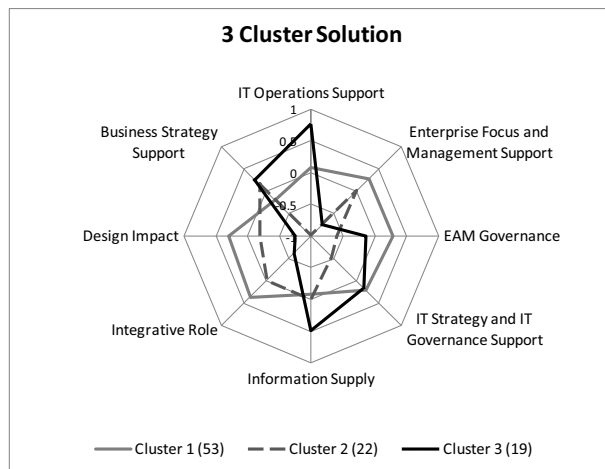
3 Cluster Solution

IT Operations Support

1

0.5

0

-0.5

-1

Enterprise Focus and Management Support

EAM Governance

IT Strategy and IT Governance Support

Information Supply

Integrative Role

Design Impact

Business Strategy Support

Cluster 1 (53)

Cluster 2 (22)

Cluster 3 (19)